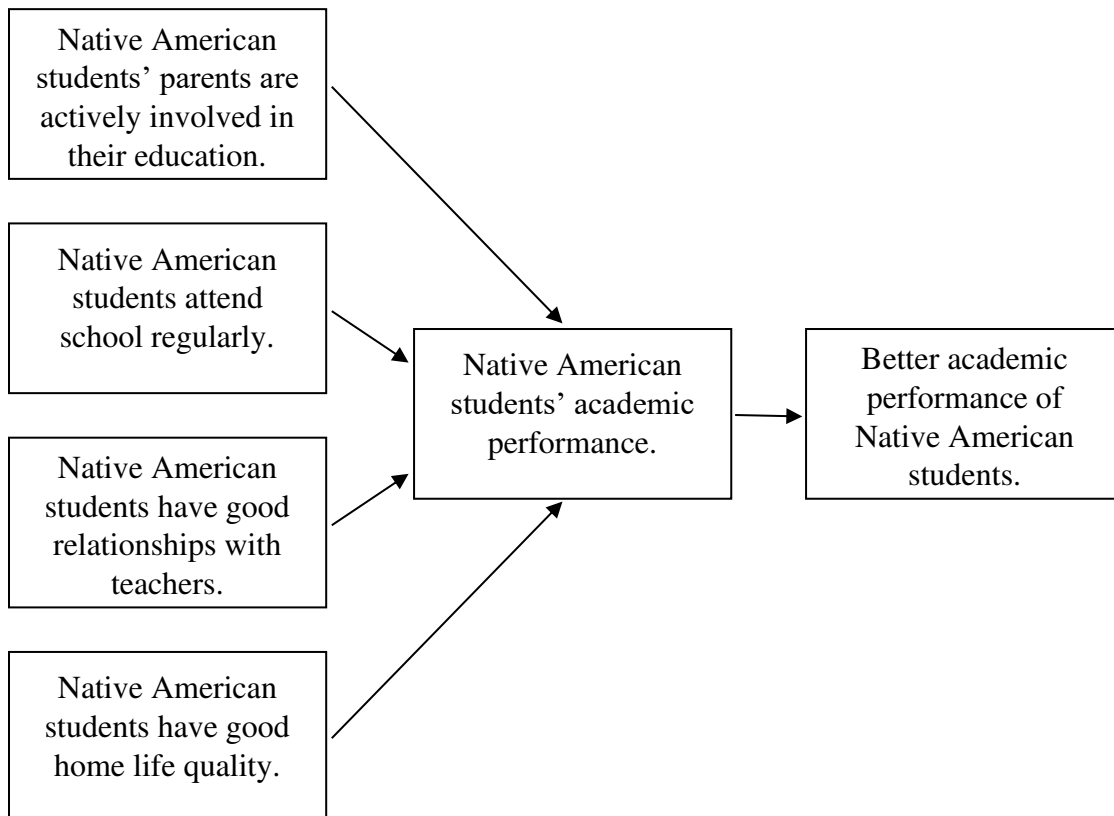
Native American students' parents are actively involved in their education.

Native American students attend school regularly.

Native American students have good relationships with teachers.

Native American students have good home life quality.

Native American students' academic performance.

Better academic performance of Native American students.